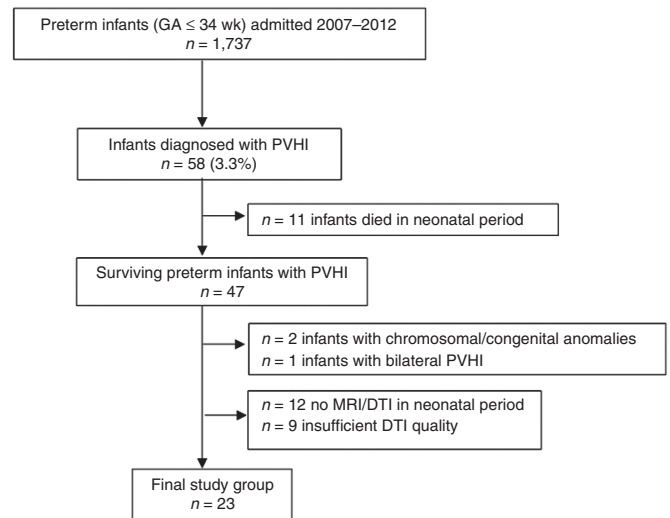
Preterm infants (GA $\leq$ 34 wk) admitted 2007–2012
$n$ = 1,737

Infants diagnosed with PVHI
$n$ = 58 (3.3%)

$n$ = 11 infants died in neonatal period

Surviving preterm infants with PVHI
$n$ = 47

$n$ = 2 infants with chromosomal/congenital anomalies
$n$ = 1 infants with bilateral PVHI

$n$ = 12 no MRI/DTI in neonatal period
$n$ = 9 insufficient DTI quality

Final study group
$n$ = 23